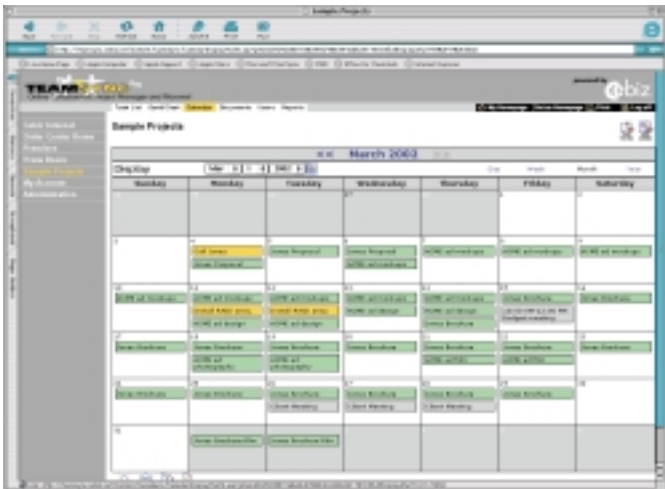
Sample Projects

powered by
ebiz

TEAM

Sample Projects

<< March 2002 >>

| Sunday | Monday | Tuesday | Wednesday | Thursday | Friday | Saturday |
|---|---|---|---|---|---|---|
| | | | | | 1 | 2 |
| 3 | 4 | 5 | 6 | 7 | 8 | 9 |
| 10 | 11 | 12 | 13 | 14 | 15 | 16 |
| 17 | 18 | 19 | 20 | 21 | 22 | 23 |
| 24 | 25 | 26 | 27 | 28 | 29 | 30 |
| 31 | | | | | | |

Sunday
Monday
Tuesday
Wednesday
Thursday
Friday
Saturday

Day
Week
Month
Year

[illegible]